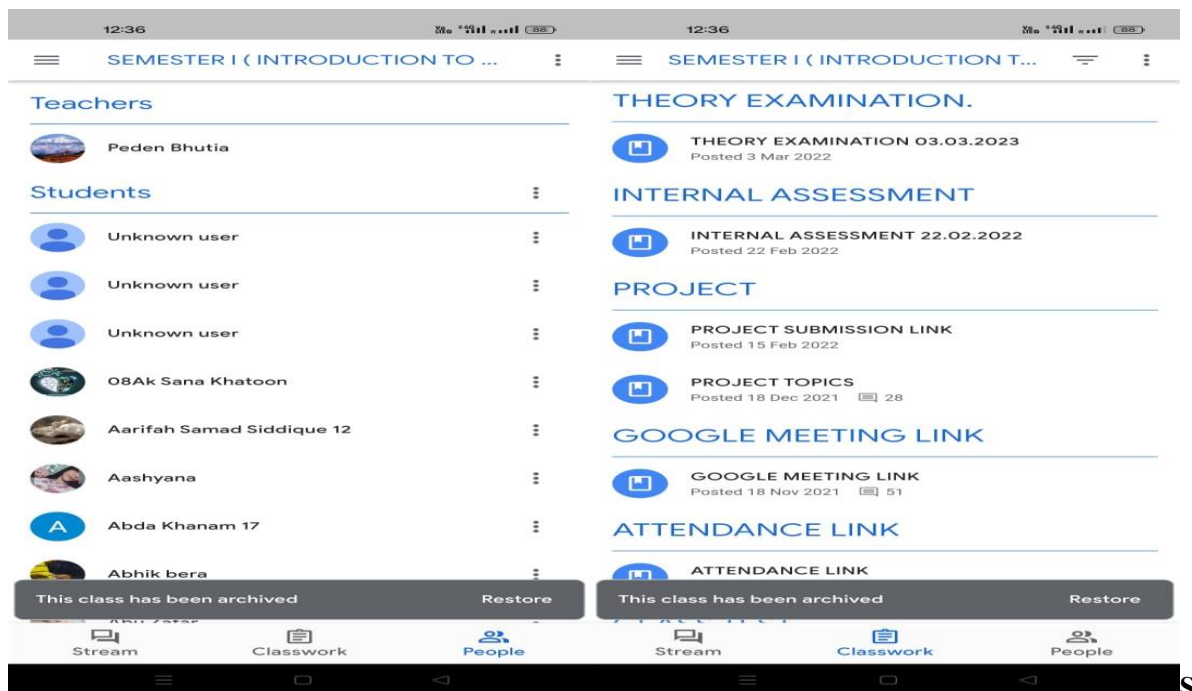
12:36

SEMESTER I ( INTRODUCTION TO ...

Teachers

Peden Bhutia

Students

Unknown user

Unknown user

Unknown user

08Ak Sana Khatoon

Aarifah Samad Siddique 12

Aashyana

A Abda Khanam 17

Abhik bera

This class has been archived Restore

Stream Classwork People

12:36

SEMESTER I ( INTRODUCTION T...

THEORY EXAMINATION.

THEORY EXAMINATION 03.03.2023
Posted 3 Mar 2022

INTERNAL ASSESSMENT

INTERNAL ASSESSMENT 22.02.2022
Posted 22 Feb 2022

PROJECT

PROJECT SUBMISSION LINK
Posted 15 Feb 2022

PROJECT TOPICS
Posted 18 Dec 2021 28

GOOGLE MEETING LINK

GOOGLE MEETING LINK
Posted 18 Nov 2021 51

ATTENDANCE LINK

ATTENDANCE LINK

This class has been archived Restore

Stream Classwork People

S